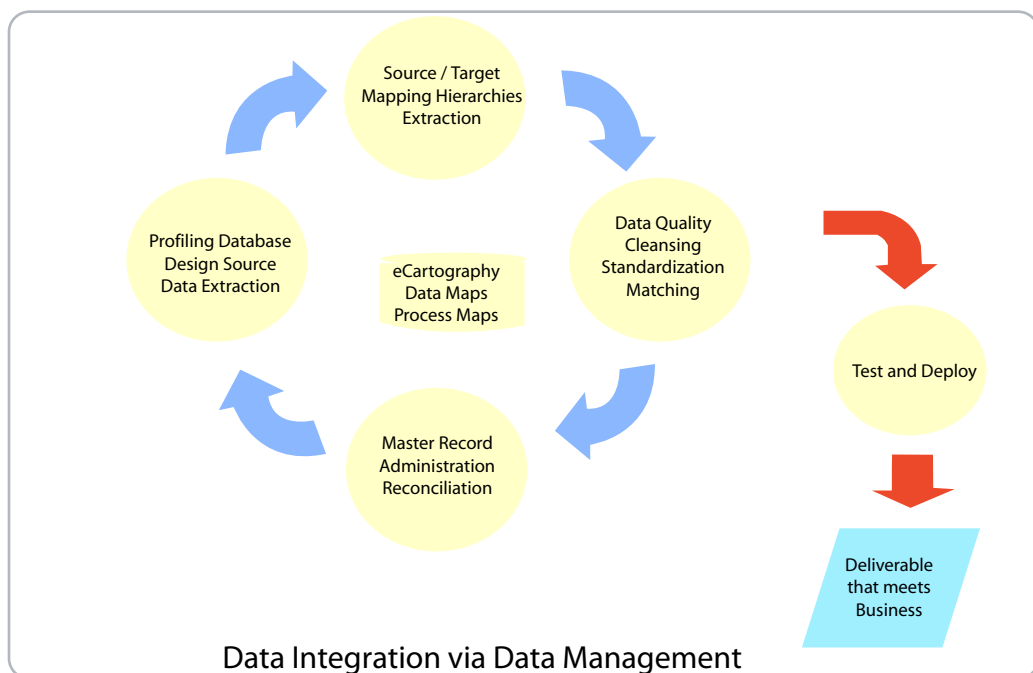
Source / Target
Mapping Hierarchies
Extraction

Profiling Database
Design Source
Data Extraction

eCartography
Data Maps
Process Maps

Data Quality
Cleansing
Standardization
Matching

Test and Deploy

Master Record
Administration
Reconciliation

Deliverable
that meets
Business

Data Integration via Data Management